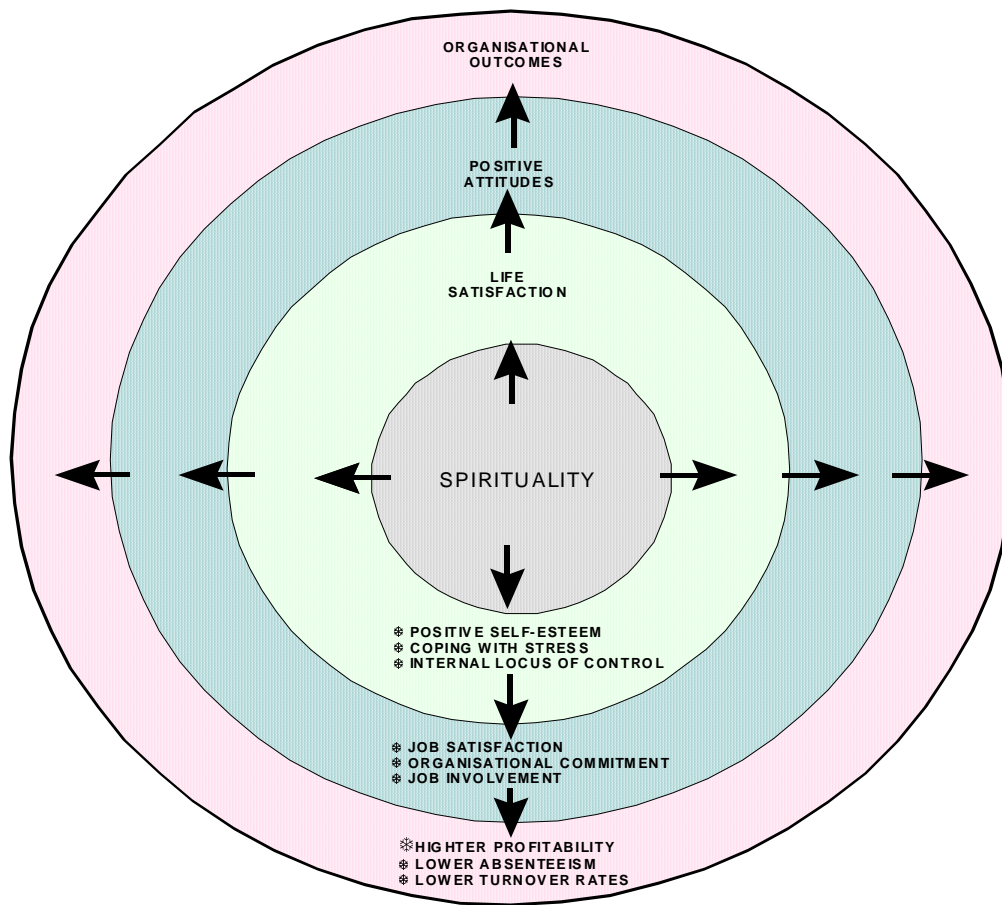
ORGANISATIONAL OUTCOMES

POSITIVE ATTITUDES

LIFE SATISFACTION

SPIRITUALITY

❆ POSITIVE SELF-ESTEEM
❆ COPING WITH STRESS
❆ INTERNAL LOCUS OF CONTROL

❆ JOB SATISFACTION
❆ ORGANISATIONAL COMMITMENT
❆ JOB INVOLVEMENT

❆ HIGHTER PROFITABILITY
❆ LOWER ABSENTEEISM
❆ LOWER TURNOVER RATES